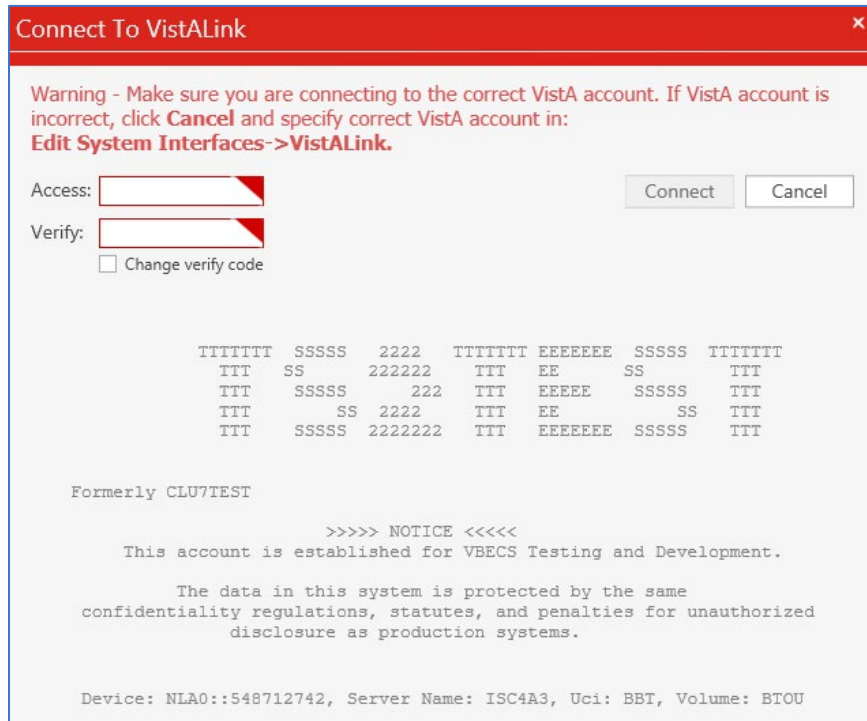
Connect To VistALink

×

Warning - Make sure you are connecting to the correct VistA account. If VistA account is incorrect, click **Cancel** and specify correct VistA account in: **Edit System Interfaces->VistALink.**

Access:

Verify:

Change verify code

Connect

Cancel

```
TTTTTTT  SSSSS   2222   TTTTTTT EEEEEEE  SSSSS  TTTTTTT
  TTT   SS      222222    TTT   EE      SS        TTT
  TTT    SSSSS      222   TTT   EEEEE    SSSSS    TTT
  TTT        SS  2222     TTT   EE           SS   TTT
  TTT    SSSSS 2222222    TTT   EEEEEEE  SSSSS    TTT
```

Formerly CLU7TEST

>>>>> NOTICE <<<<<
This account is established for VBECS Testing and Development.

The data in this system is protected by the same confidentiality regulations, statutes, and penalties for unauthorized disclosure as production systems.

Device: NLA0::548712742, Server Name: ISC4A3, Uci: BBT, Volume: BTOU